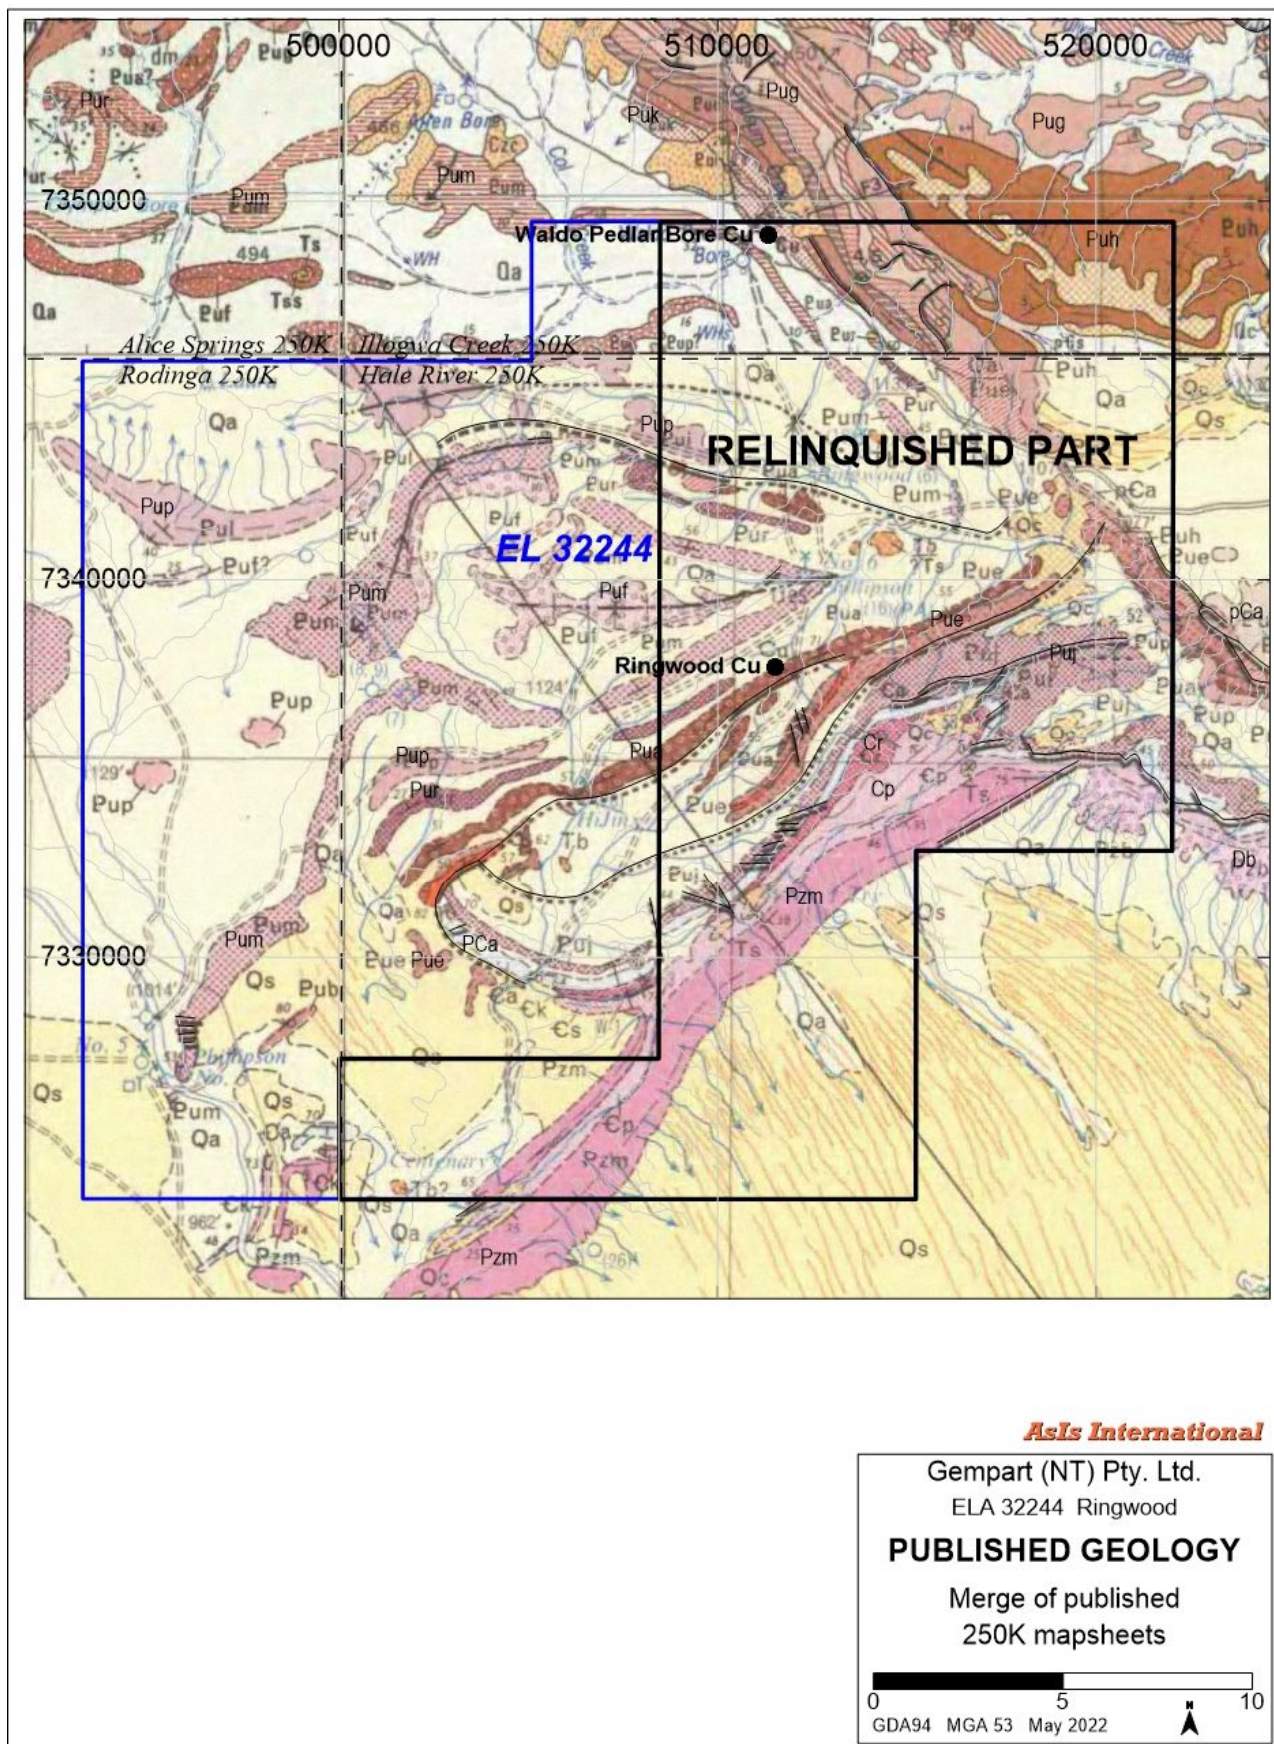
500000
510000
520000
7350000
7340000
7330000
Waldo Pedlar Bore Cu
Alice Springs 250K
Illogwa Creek 250K
Rodinga 250K
Hale River 250K
RELINQUISHED PART
EL 32244
Ringwood Cu
Pur
Pum
Pug
Puk
Puh
Pup
Pul
Puf
Qa
Qs
Ts
Tss
Pue
Pua
Puj
pCa
PCa
Cp
Cr
Pzm
Db
Tb
Ck
Cs
Qc

AsIs International
Gempart (NT) Pty. Ltd.
ELA 32244 Ringwood
PUBLISHED GEOLOGY
Merge of published 250K mapsheets
0
5
10
GDA94 MGA 53 May 2022